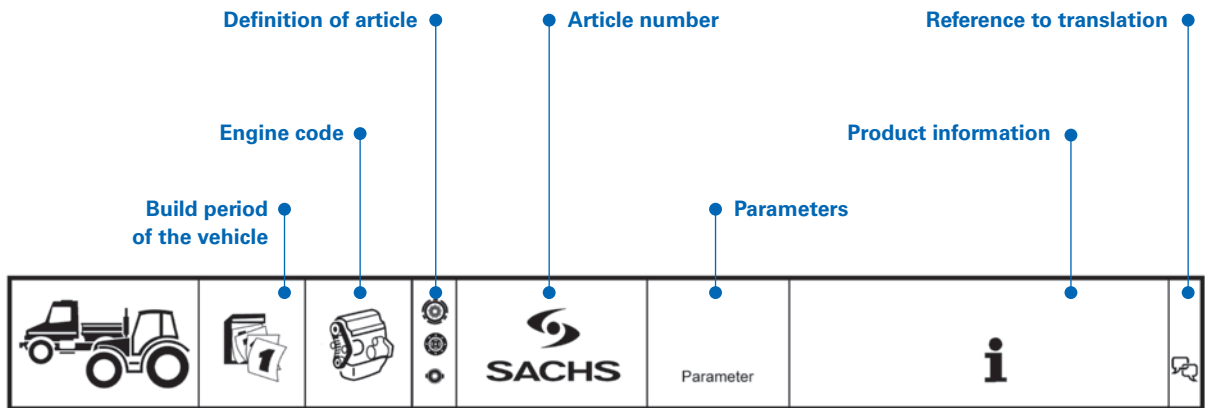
Definition of article

Article number

Reference to translation

Engine code

Product information

Build period of the vehicle

Parameters

| | 1 | | | SACHS | Parameter | i | |
|---|---|---|---|---|---|---|---|